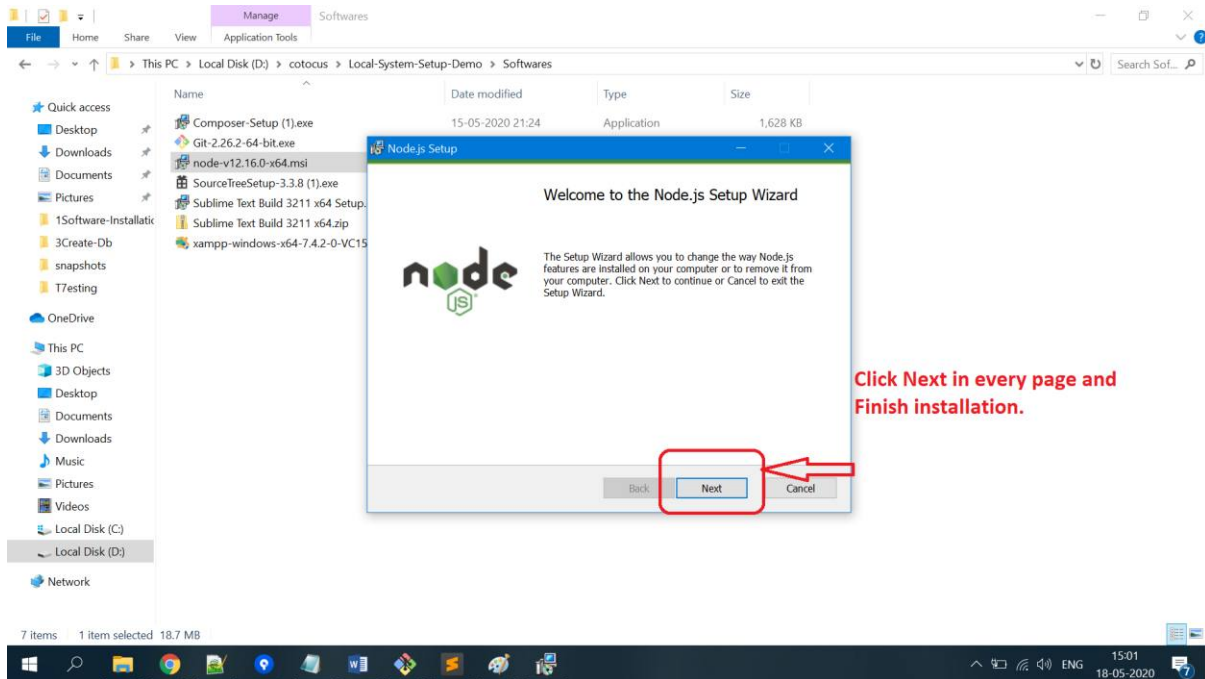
Manage Softwares

File Home Share View Application Tools

This PC > Local Disk (D:) > cotocus > Local-System-Setup-Demo > Softwares

Search Sof...

Quick access
Desktop
Downloads
Documents
Pictures
1Software-Installatic
3Create-Db
snapshots
T7esting
OneDrive
This PC
3D Objects
Desktop
Documents
Downloads
Music
Pictures
Videos
Local Disk (C:)
Local Disk (D:)
Network

| Name | Date modified | Type | Size |
|---|---|---|---|
| Composer-Setup (1).exe | 15-05-2020 21:24 | Application | 1,628 KB |
| Git-2.26.2-64-bit.exe | | | |
| node-v12.16.0-x64.msi | | | |
| SourceTreeSetup-3.3.8 (1).exe | | | |
| Sublime Text Build 3211 x64 Setup. | | | |
| Sublime Text Build 3211 x64.zip | | | |
| xampp-windows-x64-7.4.2-0-VC15 | | | |

Node.js Setup

Welcome to the Node.js Setup Wizard

node JS

The Setup Wizard allows you to change the way Node.js features are installed on your computer or to remove it from your computer. Click Next to continue or Cancel to exit the Setup Wizard.

Back Next Cancel

Click Next in every page and Finish installation.

7 items 1 item selected 18.7 MB

ENG 15:01 18-05-2020 7